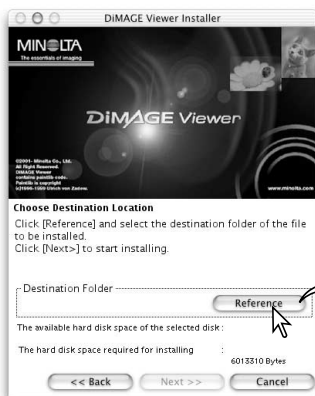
DiMAGE Viewer Installer

MINOLTA
The essentials of imaging

DiMAGE Viewer

©2001- Minolta Co., Ltd.
All Right Reserved.
DiMAGE Viewer
contains paintlib code.
Paintlib is copyright
(c)1998-1999 Ulrich von Zadow.

www.minolta.com

Choose Destination Location
Click [Reference] and select the destination folder of the file to be installed.
Click [Next>] to start installing.

Destination Folder
Reference

The available hard disk space of the selected disk :

The hard disk space required for installing :
6013310 Bytes

<< Back
Next >>
Cancel